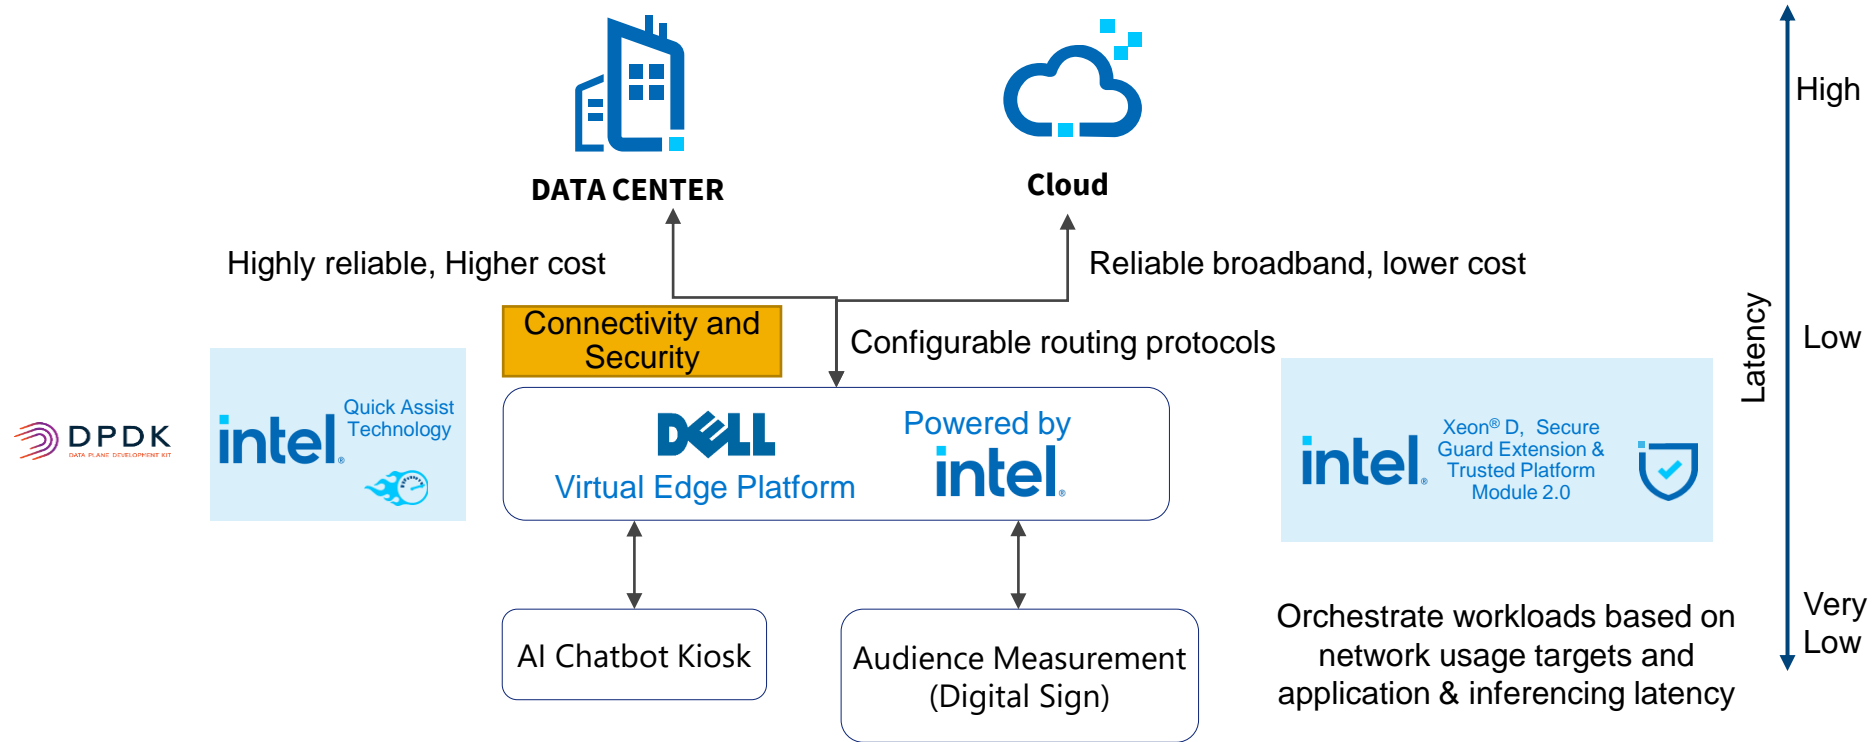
DATA CENTER

Cloud

Highly reliable, Higher cost

Reliable broadband, lower cost

Connectivity and Security

Configurable routing protocols

DPDK
DATA PLANE DEVELOPMENT KIT

intel. Quick Assist Technology

DELL
Virtual Edge Platform

Powered by
intel.

intel. Xeon® D, Secure Guard Extension & Trusted Platform Module 2.0

AI Chatbot Kiosk

Audience Measurement (Digital Sign)

Orchestrate workloads based on network usage targets and application & inferencing latency

Latency

High

Low

Very Low